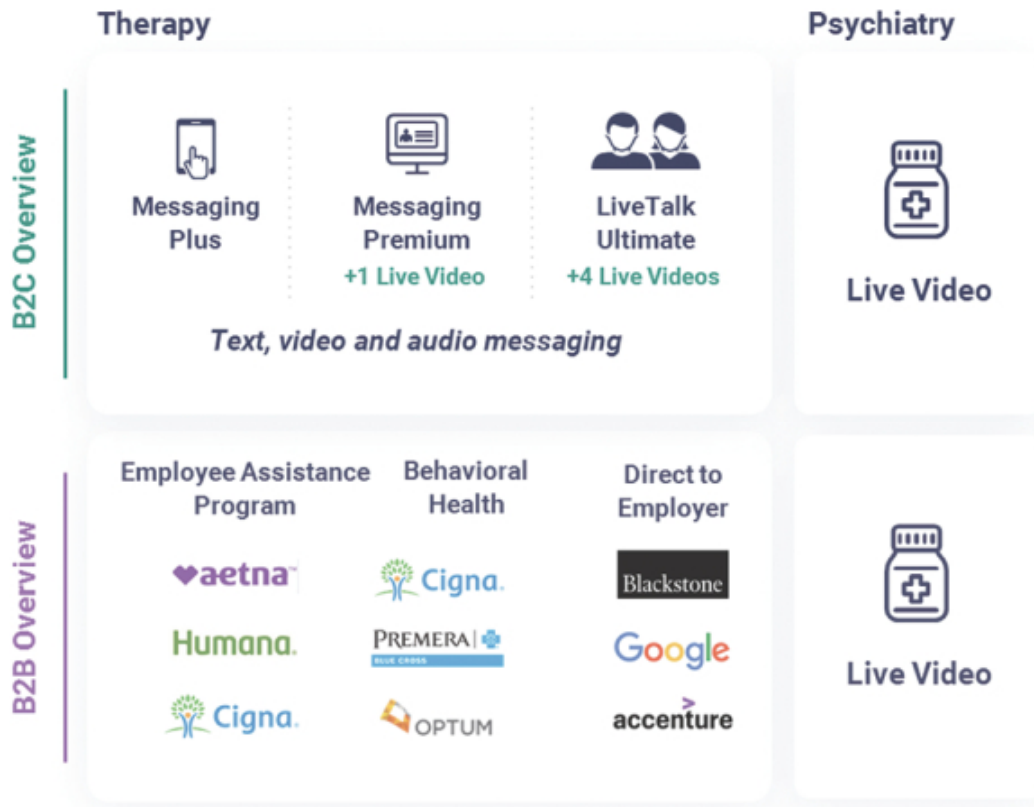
Therapy

Psychiatry

B2C Overview

Messaging Plus

Messaging Premium
+1 Live Video

LiveTalk Ultimate
+4 Live Videos

Text, video and audio messaging

Live Video

B2B Overview

Employee Assistance Program

aetna

Humana.

Cigna.

Behavioral Health

Cigna.

PREMERA
BLUE CROSS

OPTUM

Direct to Employer

Blackstone

Google

accenture

Live Video